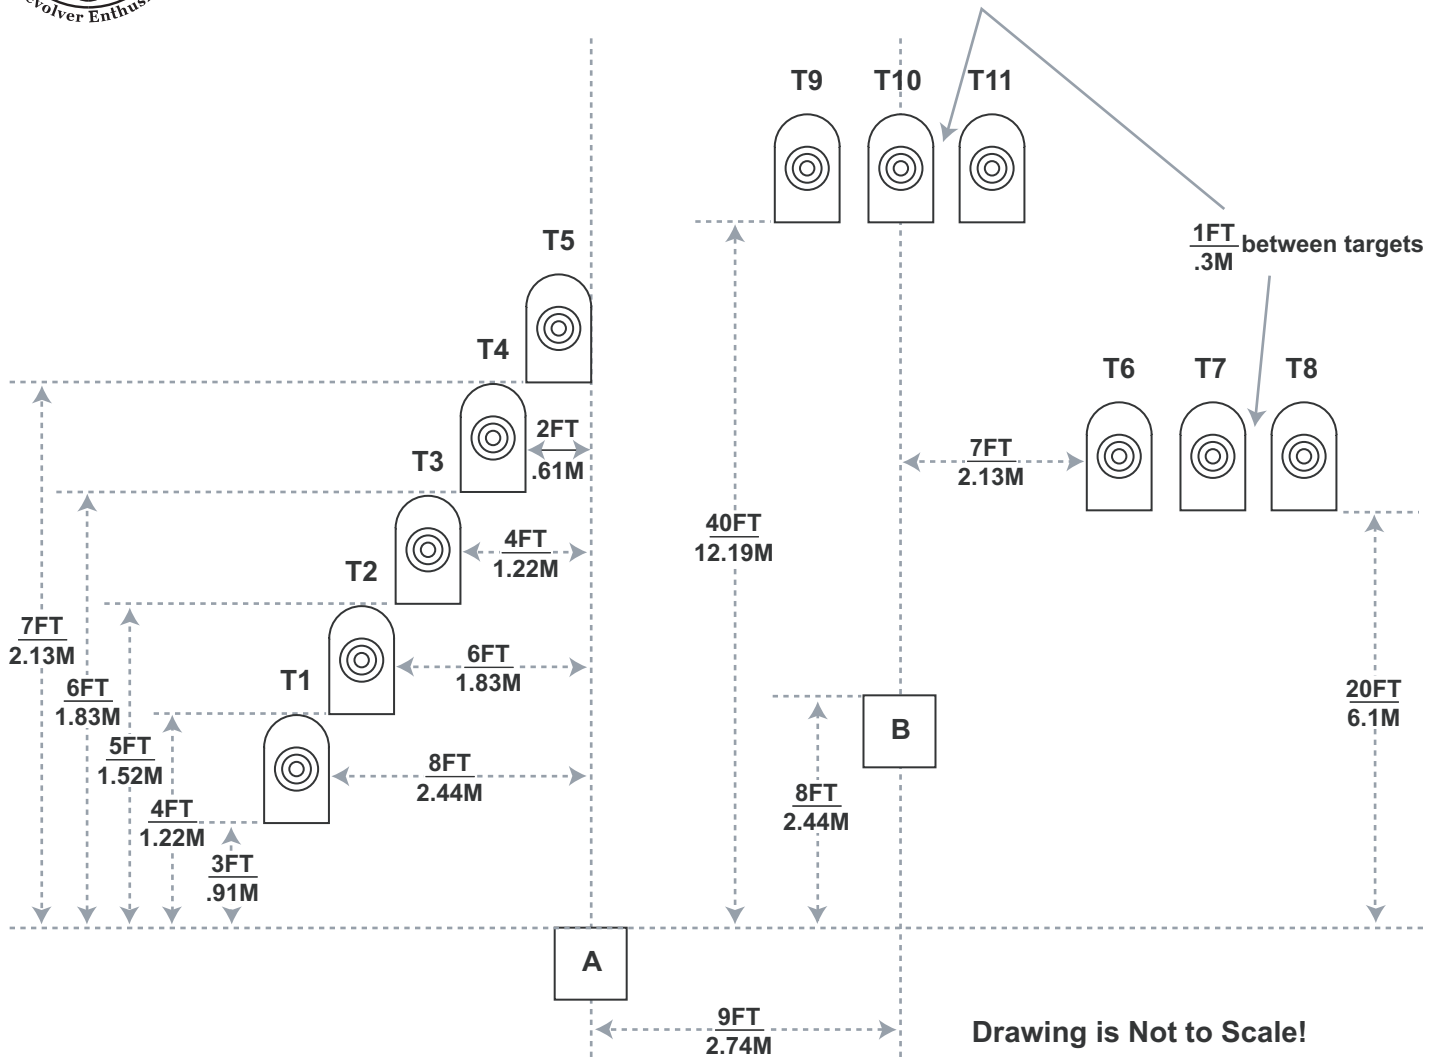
Revolver Enthus

T9 T10 T11

T5

$\frac{1FT}{.3M}$ between targets

T4

T6 T7 T8

T3

$\frac{2FT}{.61M}$

$\frac{7FT}{2.13M}$

$\frac{40FT}{12.19M}$

$\frac{4FT}{1.22M}$

T2

$\frac{7FT}{2.13M}$

$\frac{6FT}{1.83M}$

T1

$\frac{6FT}{1.83M}$

$\frac{20FT}{6.1M}$

B

$\frac{5FT}{1.52M}$

$\frac{8FT}{2.44M}$

$\frac{4FT}{1.22M}$

$\frac{8FT}{2.44M}$

$\frac{3FT}{.91M}$

A

$\frac{9FT}{2.74M}$

Drawing is Not to Scale!